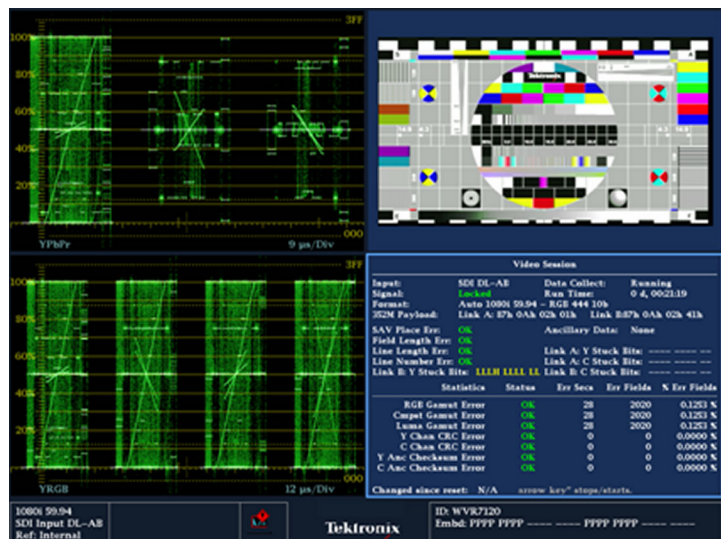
3FF
100%
80%
60%
40%
20%
0%
000
YPbPr
9 µs/Div

Tektronix

3FF
100%
80%
60%
40%
20%
0%
000
YRGB
12 µs/Div

Video Session

Input: SDI DL–AB
Data Collect: Running
Signal: Locked
Run Time: 0 d, 00:21:19
Format: Auto 1080i 59.94 – RGB 444 10b
352M Payload: Link A: 87h 0Ah 02h 01h Link B:87h 0Ah 02h 41h

SAV Place Err: OK
Ancillary Data: None
Field Length Err: OK
Line Length Err: OK
Link A: Y Stuck Bits: ---- ---- --
Line Number Err: OK
Link A: C Stuck Bits: ---- ---- --
Link B: Y Stuck Bits: LLLH LLLL LL
Link B: C Stuck Bits: ---- ---- --

| Statistics | Status | Err Secs | Err Fields | % Err Fields |
|---|---|---|---|---|
| RGB Gamut Error | OK | 28 | 2020 | 0.1253 % |
| Cmpst Gamut Error | OK | 28 | 2020 | 0.1253 % |
| Luma Gamut Error | OK | 28 | 2020 | 0.1253 % |
| Y Chan CRC Error | OK | 0 | 0 | 0.0000 % |
| C Chan CRC Error | OK | 0 | 0 | 0.0000 % |
| Line Number Error | OK | 0 | 0 | 0.0000 % |
| Y Anc Checksum Error | OK | 0 | 0 | 0.0000 % |
| C Anc Checksum Error | OK | 0 | 0 | 0.0000 % |

Changed since reset: N/A arrow key* stops/starts.

1080i 59.94
SDI Input DL–AB
Ref: Internal

Tektronix

ID: WVR7120
Embd: PPPP PPPP ---- ---- PPPP PPPP ---- ----